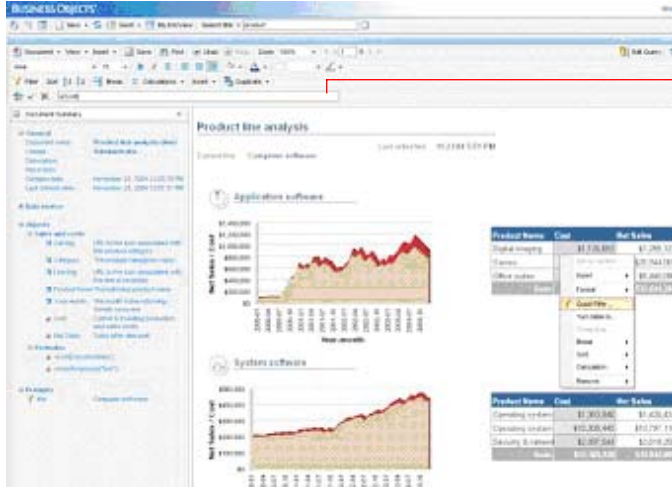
BUSINESS OBJECTS

Product line analysis

Application software

System software

Net Sales / Cost

Year-month

| Product Name | Cost | Net Sales |
|---|---|---|
| Digital imaging | $1,135,893 | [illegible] |
| Games | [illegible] | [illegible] |
| Office suites | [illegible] | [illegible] |

Insert
Format
Quick Filter
Turn table to
Break
Sort
Calculation
Remove

| Product Name | Cost | Net Sales |
|---|---|---|
| Operating system | $1,363,540 | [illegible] |
| Operating system | $10,309,440 | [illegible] |
| Security & network | $1,897,544 | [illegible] |